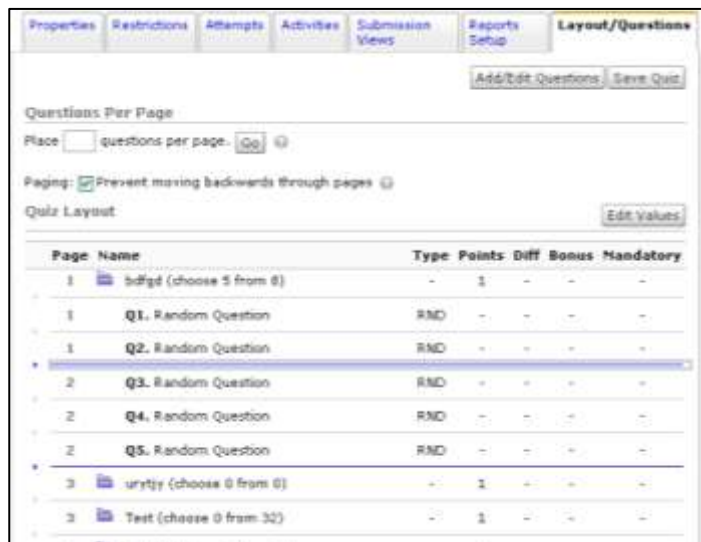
Properties | Restrictions | Attempts | Activities | Submission Views | Reports Setup | Layout/Questions

Add/Edit Questions | Save Quiz

Questions Per Page

Place [ ] questions per page. Go

Paging: Prevent moving backwards through pages

Quiz Layout

Edit Values

| Page | Name | Type | Points | Diff | Bonus | Mandatory |
|---|---|---|---|---|---|---|
| 1 | bdfgd (choose 5 from 8) | - | 1 | - | - | - |
| 1 | Q1. Random Question | RND | - | - | - | - |
| 1 | Q2. Random Question | RND | - | - | - | - |
| 2 | Q3. Random Question | RND | - | - | - | - |
| 2 | Q4. Random Question | RND | - | - | - | - |
| 2 | Q5. Random Question | RND | - | - | - | - |
| 3 | urytjy (choose 0 from 0) | - | 1 | - | - | - |
| 3 | Test (choose 0 from 32) | - | 1 | - | - | - |